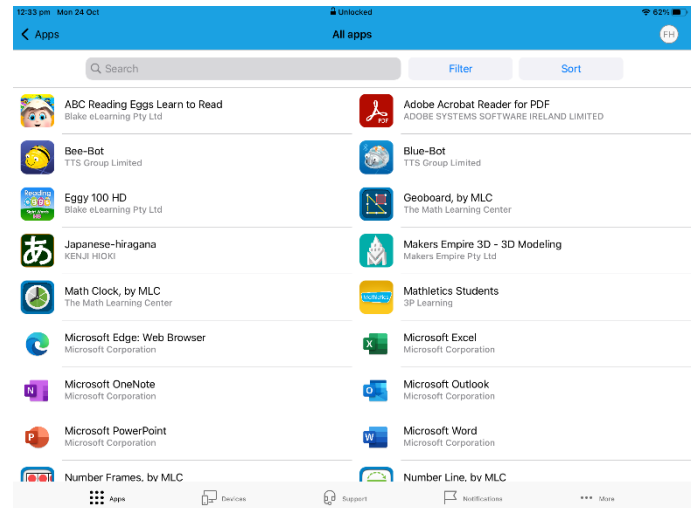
12:33 pm Mon 24 Oct
Unlocked
62%

Apps
All apps
FH

Search
Filter
Sort

ABC Reading Eggs Learn to Read
Blake eLearning Pty Ltd

Adobe Acrobat Reader for PDF
ADOBE SYSTEMS SOFTWARE IRELAND LIMITED

Bee-Bot
TTS Group Limited

Blue-Bot
TTS Group Limited

Eggy 100 HD
Blake eLearning Pty Ltd

Geoboard, by MLC
The Math Learning Center

Japanese-hiragana
KENJI HIOKI

Makers Empire 3D - 3D Modeling
Makers Empire Pty Ltd

Math Clock, by MLC
The Math Learning Center

Mathletics Students
3P Learning

Microsoft Edge: Web Browser
Microsoft Corporation

Microsoft Excel
Microsoft Corporation

Microsoft OneNote
Microsoft Corporation

Microsoft Outlook
Microsoft Corporation

Microsoft PowerPoint
Microsoft Corporation

Microsoft Word
Microsoft Corporation

Number Frames, by MLC

Number Line, by MLC

Apps
Devices
Support
Notifications
More